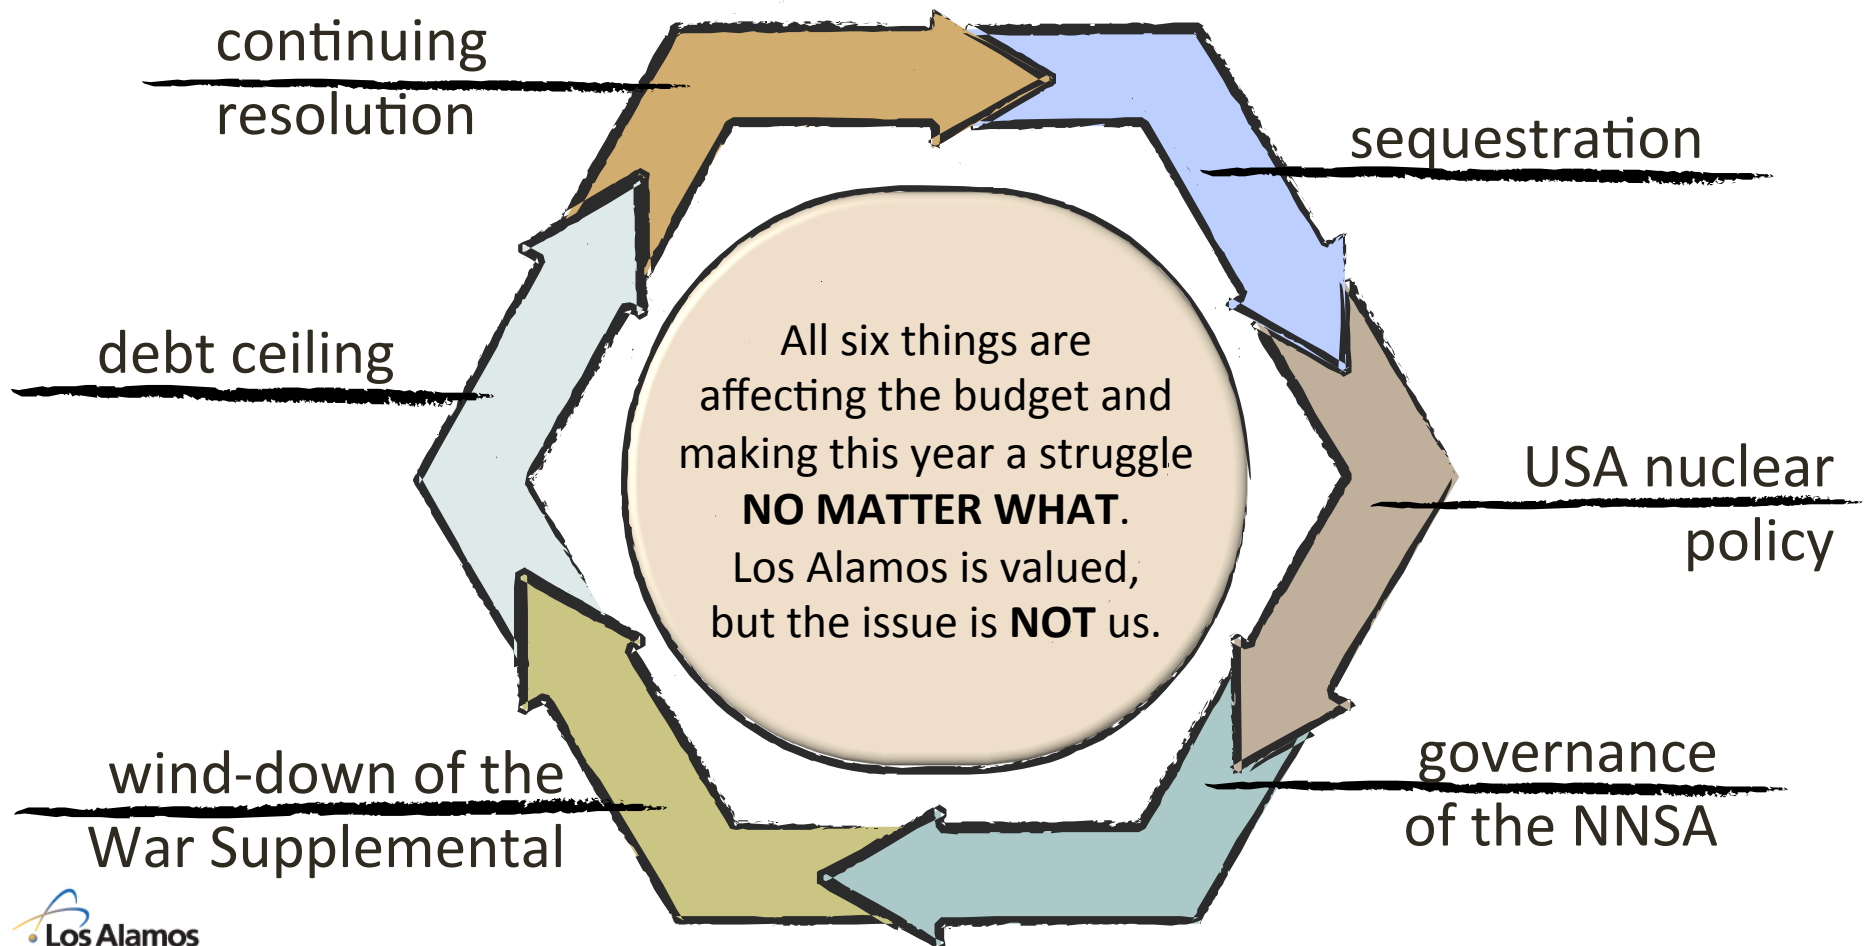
continuing resolution

sequestration

debt ceiling

All six things are affecting the budget and making this year a struggle **NO MATTER WHAT**. Los Alamos is valued, but the issue is **NOT** us.

USA nuclear policy

wind-down of the War Supplemental

governance of the NNSA

Los Alamos